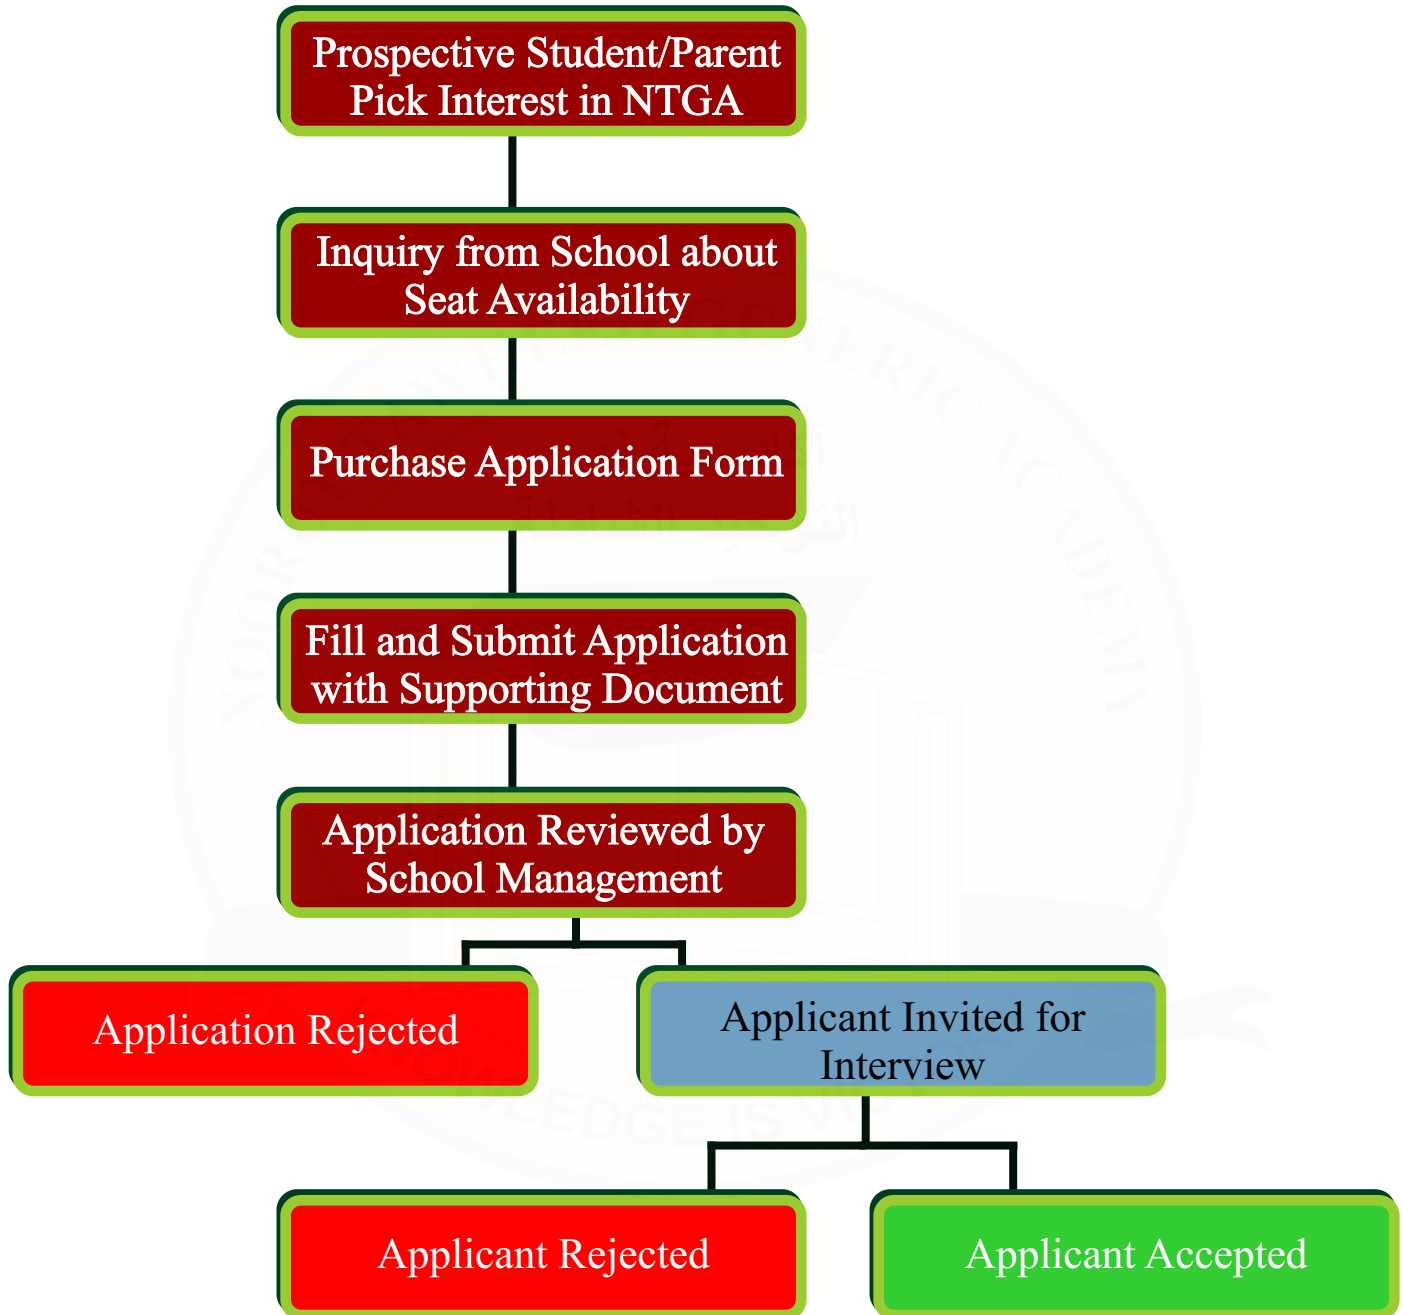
Prospective Student/Parent Pick Interest in NTGA

Inquiry from School about Seat Availability

Purchase Application Form

Fill and Submit Application with Supporting Document

Application Reviewed by School Management

Application Rejected

Applicant Invited for Interview

Applicant Rejected

Applicant Accepted